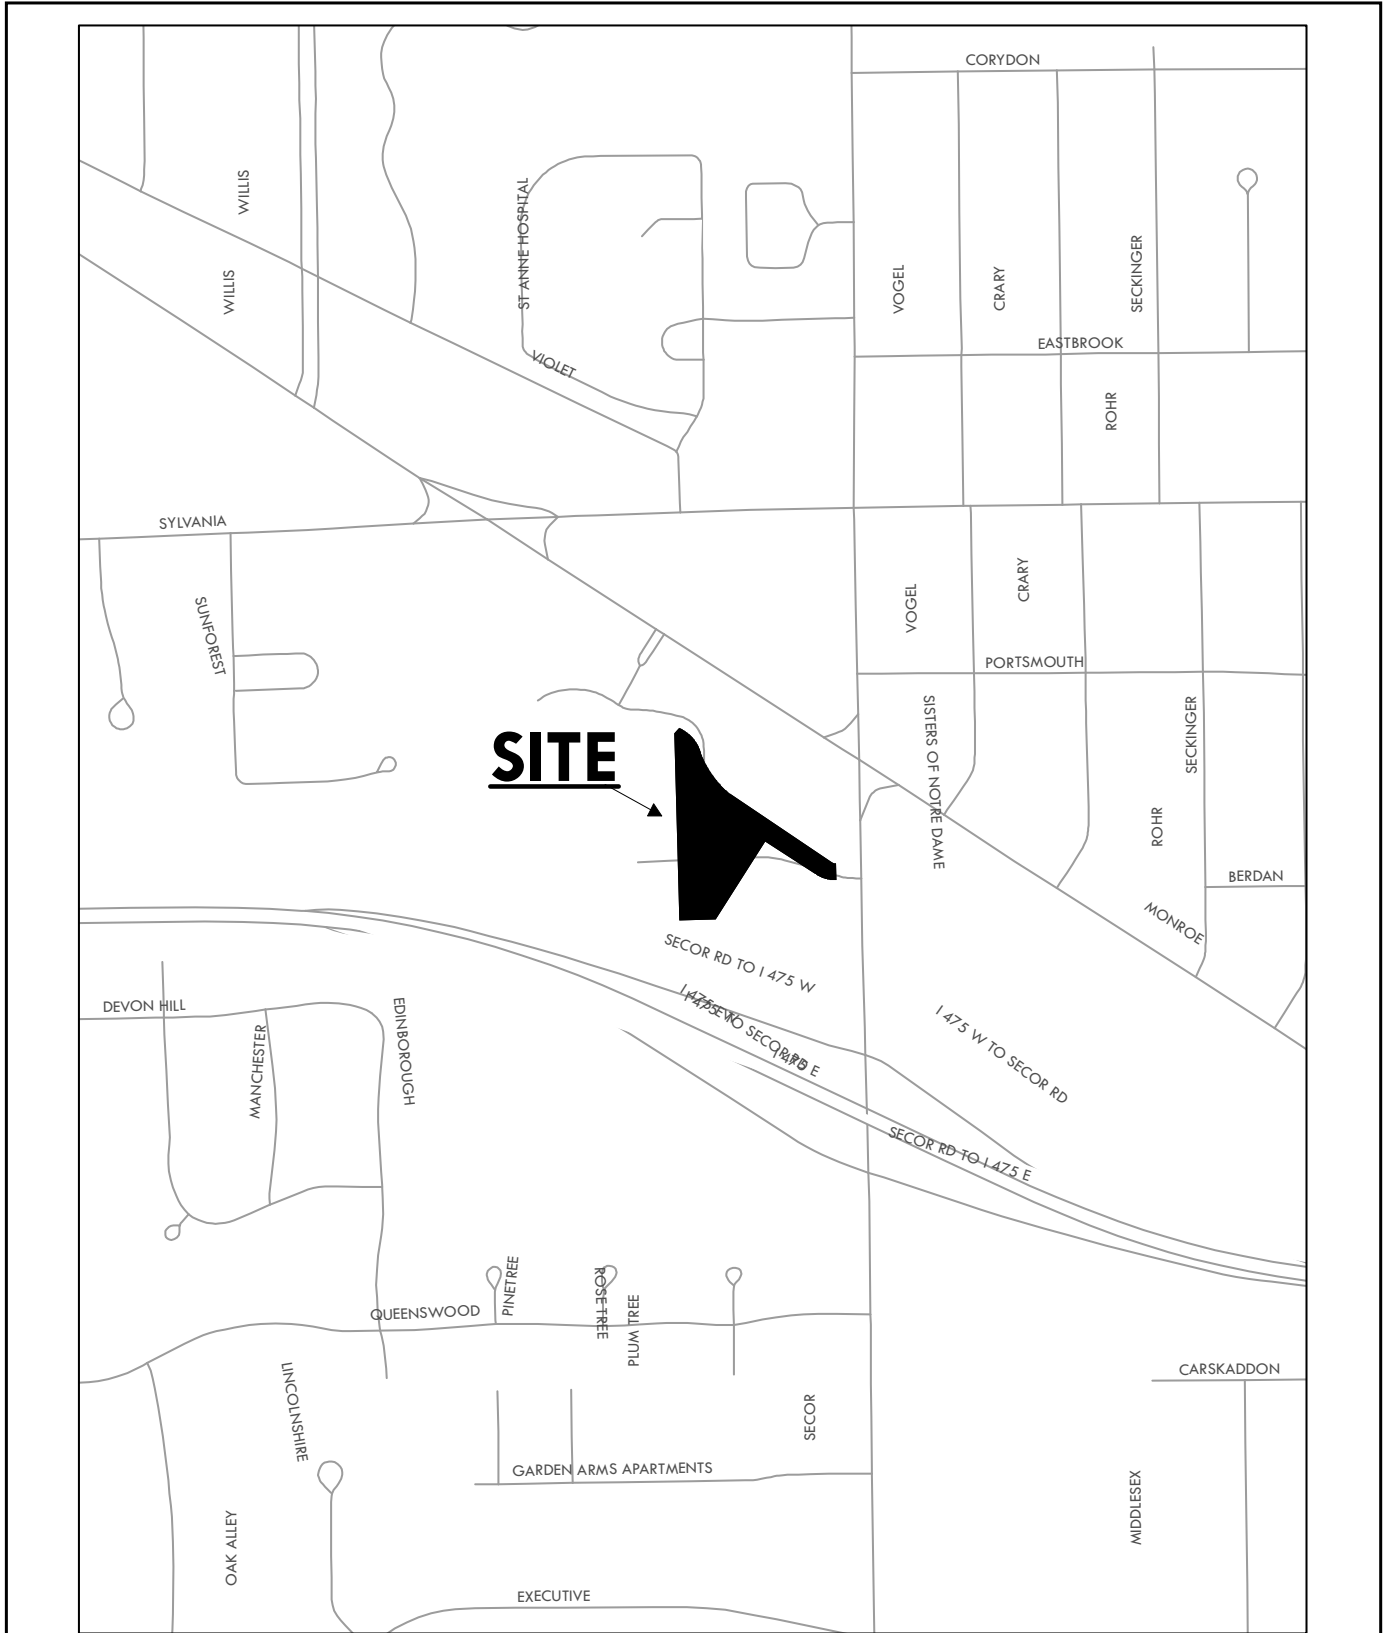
CORYDON

WILLIS

WILLIS

ST ANNE HOSPITAL

VIOLET

VOGEL

CRARY

SECKINGER

EASTBROOK

ROHR

SYLVANIA

SUNFOREST

VOGEL

CRARY

PORTSMOUTH

SISTERS OF NOTRE DAME

SECKINGER

ROHR

BERDAN

MONROE

SITE

SECOR RD TO I 475 W

I 475 W TO SECOR RD

I 475 E

DEVON HILL

MANCHESTER

EDINBOROUGH

I 475 W TO SECOR RD

SECOR RD TO I 475 E

QUEENSWOOD

PINETREE

ROSE TREE

PLUM TREE

CARSKADDON

LINCOLNSHIRE

SECOR

GARDEN ARMS APARTMENTS

MIDDLESEX

OAK ALLEY

EXECUTIVE